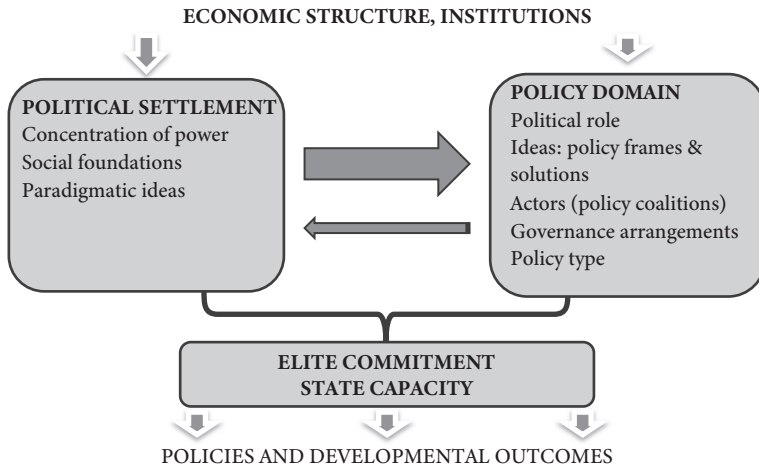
ECONOMIC STRUCTURE, INSTITUTIONS

POLITICAL SETTLEMENT
Concentration of power
Social foundations
Paradigmatic ideas

POLICY DOMAIN
Political role
Ideas: policy frames & solutions
Actors (policy coalitions)
Governance arrangements
Policy type

ELITE COMMITMENT
STATE CAPACITY

POLICIES AND DEVELOPMENTAL OUTCOMES